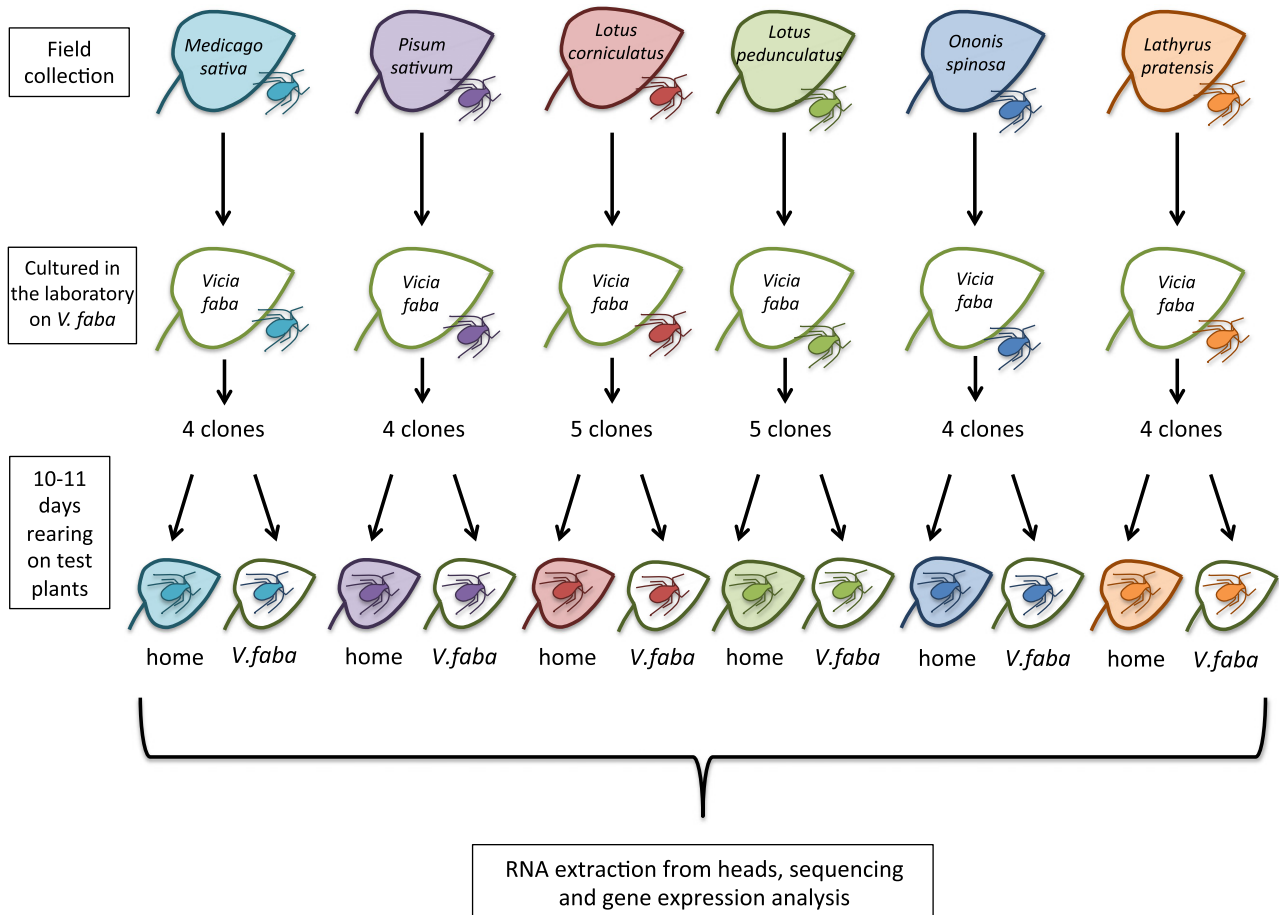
Field collection

Medicago sativa

Pisum sativum

Lotus corniculatus

Lotus pedunculatus

Ononis spinosa

Lathyrus pratensis

Cultured in the laboratory on V. faba

Vicia faba

Vicia faba

Vicia faba

Vicia faba

Vicia faba

Vicia faba

4 clones

4 clones

5 clones

5 clones

4 clones

4 clones

10-11 days rearing on test plants

home V.faba home V.faba home V.faba home V.faba home V.faba home V.faba

RNA extraction from heads, sequencing and gene expression analysis